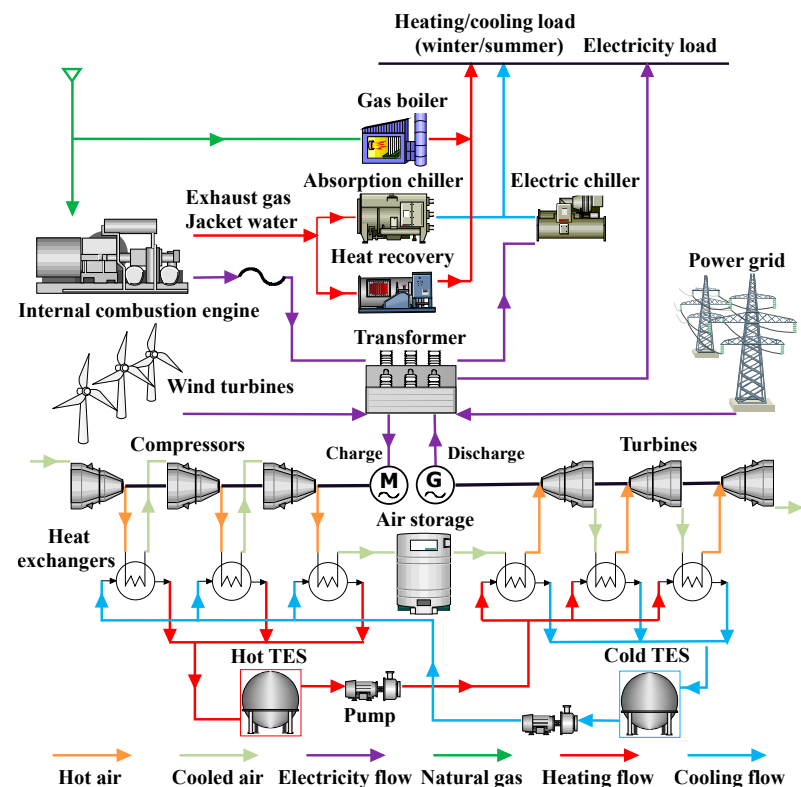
Heating/cooling load (winter/summer)

Electricity load

Gas boiler

Exhaust gas

Jacket water

Absorption chiller

Electric chiller

Heat recovery

Power grid

Internal combustion engine

Transformer

Wind turbines

Compressors

Charge

M

G

Discharge

Turbines

Heat exchangers

Air storage

Hot TES

Pump

Cold TES

Hot air

Cooled air

Electricity flow

Natural gas

Heating flow

Cooling flow